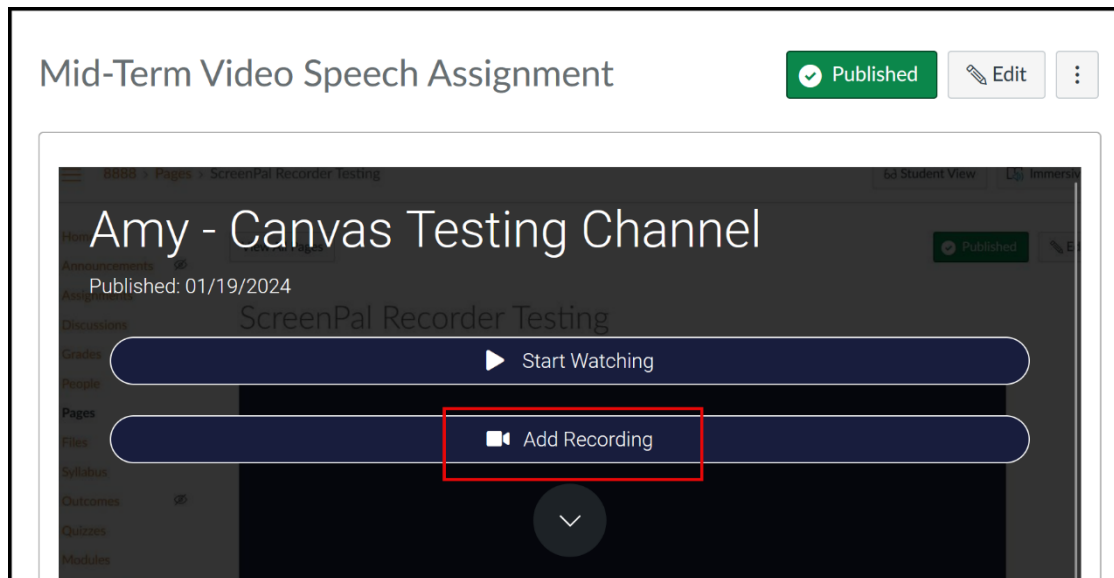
Mid-Term Video Speech Assignment

Published

Edit

8888 › Pages › ScreenPal Recorder Testing

Student View

Immersiv

Amy - Canvas Testing Channel

Published: 01/19/2024

Home
Announcements
Assignments
Discussions
Grades
People
Pages
Files
Syllabus
Outcomes
Quizzes
Modules

Published

ScreenPal Recorder Testing

Start Watching

Add Recording